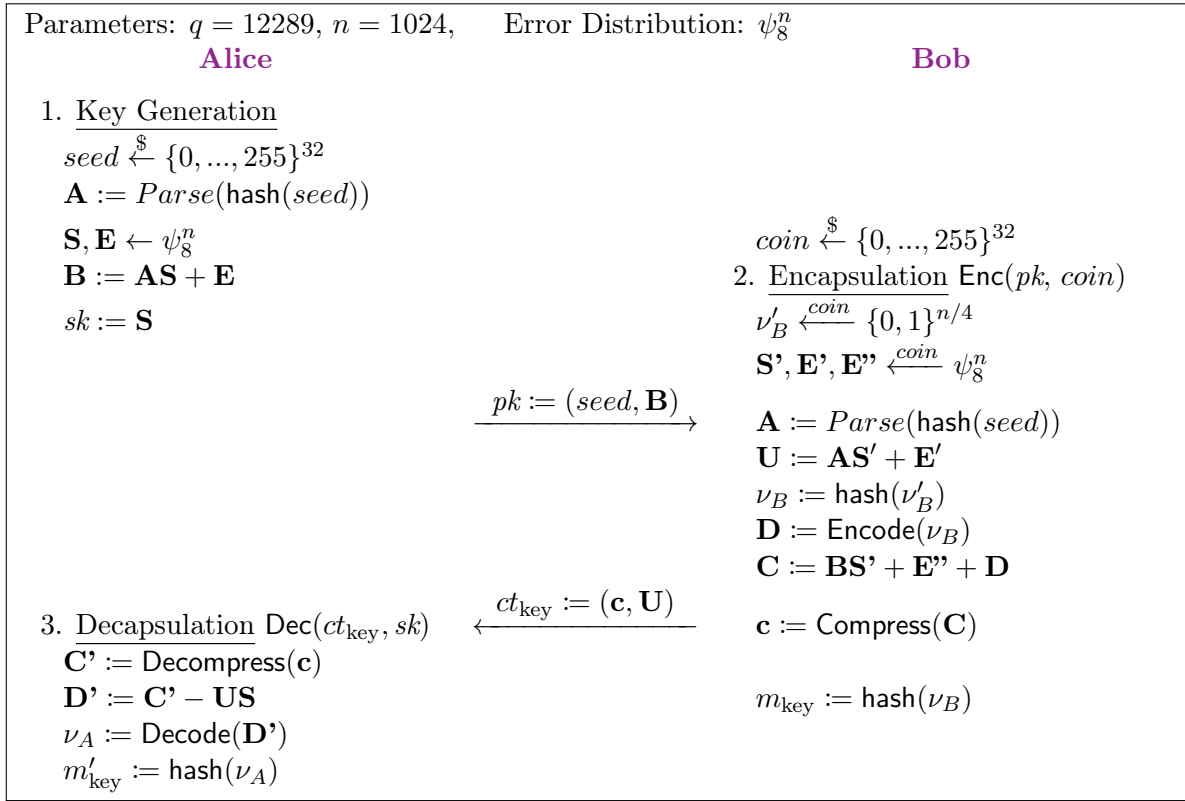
Parameters: $q = 12289$, $n = 1024$, Error Distribution: $\psi_8^n$

**Alice**

**Bob**

1. Key Generation
$seed \xleftarrow{\$} \{0, ..., 255\}^{32}$
$\mathbf{A} := Parse(\mathsf{hash}(seed))$
$\mathbf{S}, \mathbf{E} \leftarrow \psi_8^n$
$\mathbf{B} := \mathbf{AS} + \mathbf{E}$
$sk := \mathbf{S}$

$\xrightarrow{pk := (seed, \mathbf{B})}$

$coin \xleftarrow{\$} \{0, ..., 255\}^{32}$
2. Encapsulation $\mathsf{Enc}(pk, coin)$
$\nu'_B \xleftarrow{coin} \{0,1\}^{n/4}$
$\mathbf{S'}, \mathbf{E'}, \mathbf{E''} \xleftarrow{coin} \psi_8^n$
$\mathbf{A} := Parse(\mathsf{hash}(seed))$
$\mathbf{U} := \mathbf{AS}' + \mathbf{E}'$
$\nu_B := \mathsf{hash}(\nu'_B)$
$\mathbf{D} := \mathsf{Encode}(\nu_B)$
$\mathbf{C} := \mathbf{BS'} + \mathbf{E''} + \mathbf{D}$
$\mathbf{c} := \mathsf{Compress}(\mathbf{C})$

$\xleftarrow{ct_{\text{key}} := (\mathbf{c}, \mathbf{U})}$

$m_{\text{key}} := \mathsf{hash}(\nu_B)$

3. Decapsulation $\mathsf{Dec}(ct_{\text{key}}, sk)$
$\mathbf{C'} := \mathsf{Decompress}(\mathbf{c})$
$\mathbf{D'} := \mathbf{C'} - \mathbf{US}$
$\nu_A := \mathsf{Decode}(\mathbf{D'})$
$m'_{\text{key}} := \mathsf{hash}(\nu_A)$